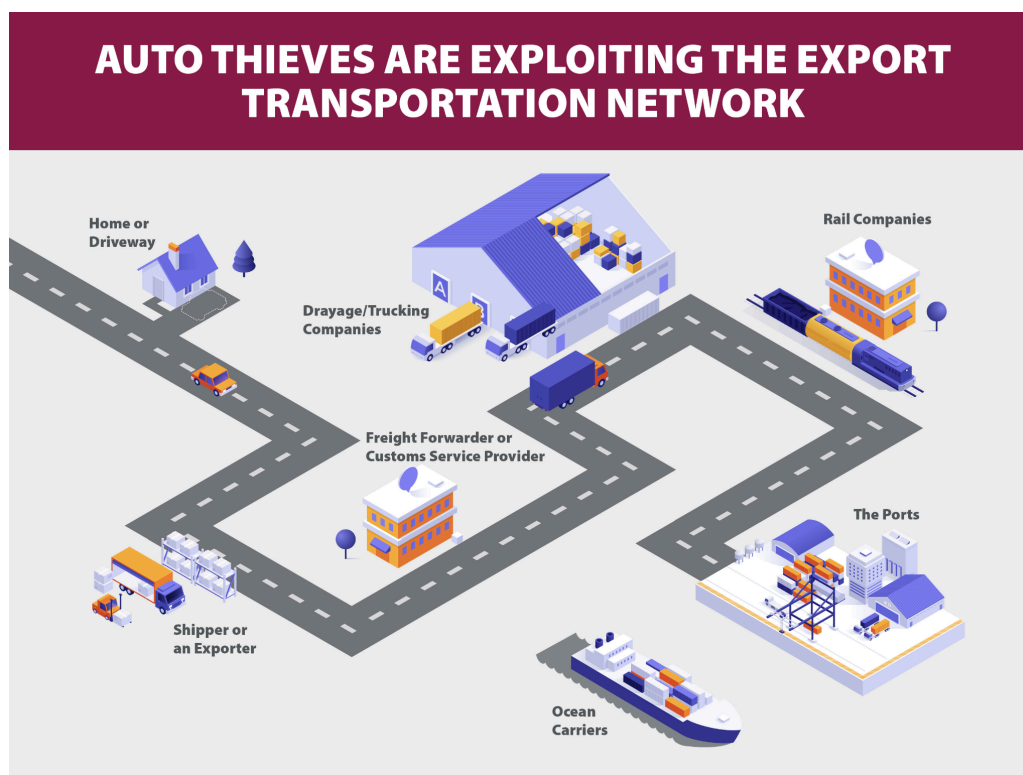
AUTO THIEVES ARE EXPLOITING THE EXPORT TRANSPORTATION NETWORK

Home or Driveway

A

Drayage/Trucking Companies

Rail Companies

Freight Forwarder or Customs Service Provider

The Ports

Shipper or an Exporter

Ocean Carriers